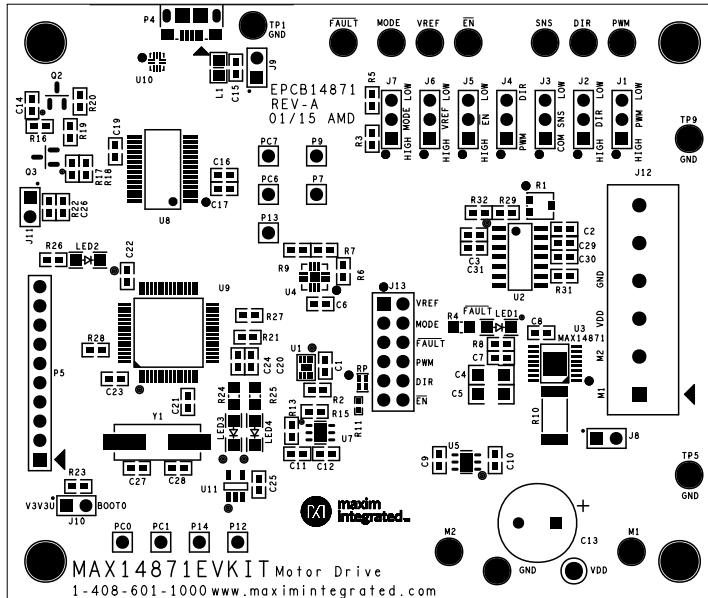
P4
TP1
GND
FAULT MODE VREF EN SNS DIR PWM
U10
J9
L1 C15
EPCB14871
REV-A
01/15 AMD
Q2
C14
R20
R16 R19
C19
R5 J7 J6 J5 J4 J3 J2 J1
HIGH MODE LOW
HIGH VREF LOW
HIGH EN LOW
PWM DIR
COM SNS LOW
HIGH DIR LOW
HIGH PWM LOW
R3
TP9
GND
Q3
R17 R18
PC7 P9
C16
PC6 P7
C17
U8
J11
R22 C26
R1
R32 R29
J12
C2
C29
C30
P13
C3
C31
R26 LED2
C22
R7
R9
R6
U4 C6
U2
R31
GND
VDD
M2
M1
U9
J13
VREF
MODE
FAULT
PWM
DIR
EN
R4 FAULT LED1
C8
U3
MAX14871
P5
R28
R27
R21
C24 C20
U1
C1
RP
R8
C7
C4
C5
C23
C21
R24 R25
R2
R15
R13
U7
R11
R10
Y1
LED3 LED4
C11 C12
J8
U5
C9 C10
TP5
GND
C27 C28
U11
C25
R23
V3V3U BOOT0
J10
maxim integrated
+
C13
PC0 PC1 P14 P12
M2 M1
GND VDD
MAX14871EVKIT Motor Drive
1-408-601-1000 www.maximintegrated.com